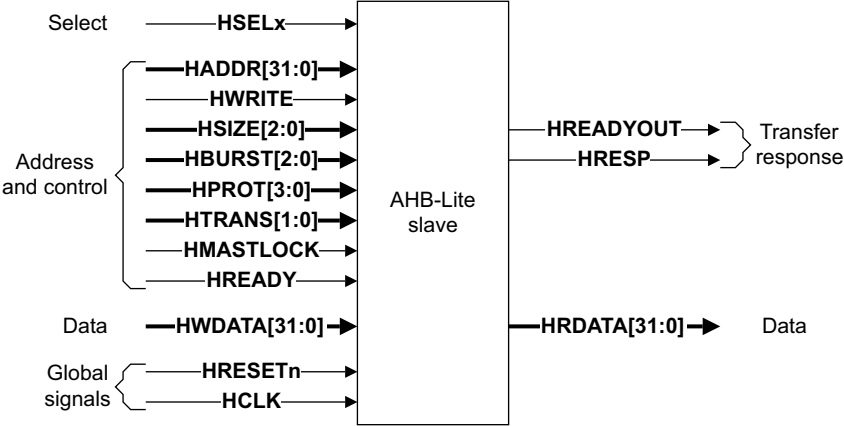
Select
HSELx

HADDR[31:0]
HWRITE
HSIZE[2:0]
HBURST[2:0]
HPROT[3:0]
HTRANS[1:0]
HMASTLOCK
HREADY

Address and control

AHB-Lite slave

HREADYOUT
HRESP

Transfer response

Data
HWDATA[31:0]

HRDATA[31:0]
Data

Global signals
HRESETn
HCLK